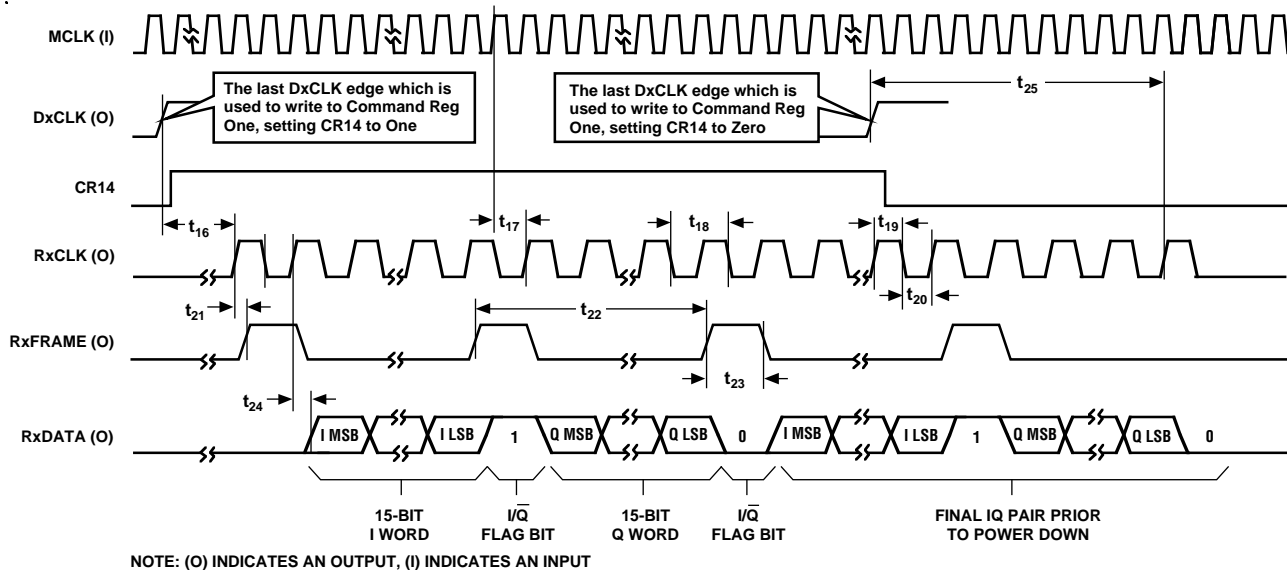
MCLK (I)

DxCLK (O)

The last DxCLK edge which is used to write to Command Reg One, setting CR14 to One

The last DxCLK edge which is used to write to Command Reg One, setting CR14 to Zero

$t_{25}$

CR14

$t_{16}$

$t_{17}$

$t_{18}$

$t_{19}$

RxCLK (O)

$t_{20}$

$t_{21}$

$t_{22}$

RxFRAME (O)

$t_{23}$

$t_{24}$

RxDATA (O)

I MSB

I LSB

1

Q MSB

Q LSB

0

I MSB

I LSB

1

Q MSB

Q LSB

0

15-BIT I WORD

$I/\overline{Q}$ FLAG BIT

15-BIT Q WORD

$I/\overline{Q}$ FLAG BIT

FINAL IQ PAIR PRIOR TO POWER DOWN

NOTE: (O) INDICATES AN OUTPUT, (I) INDICATES AN INPUT